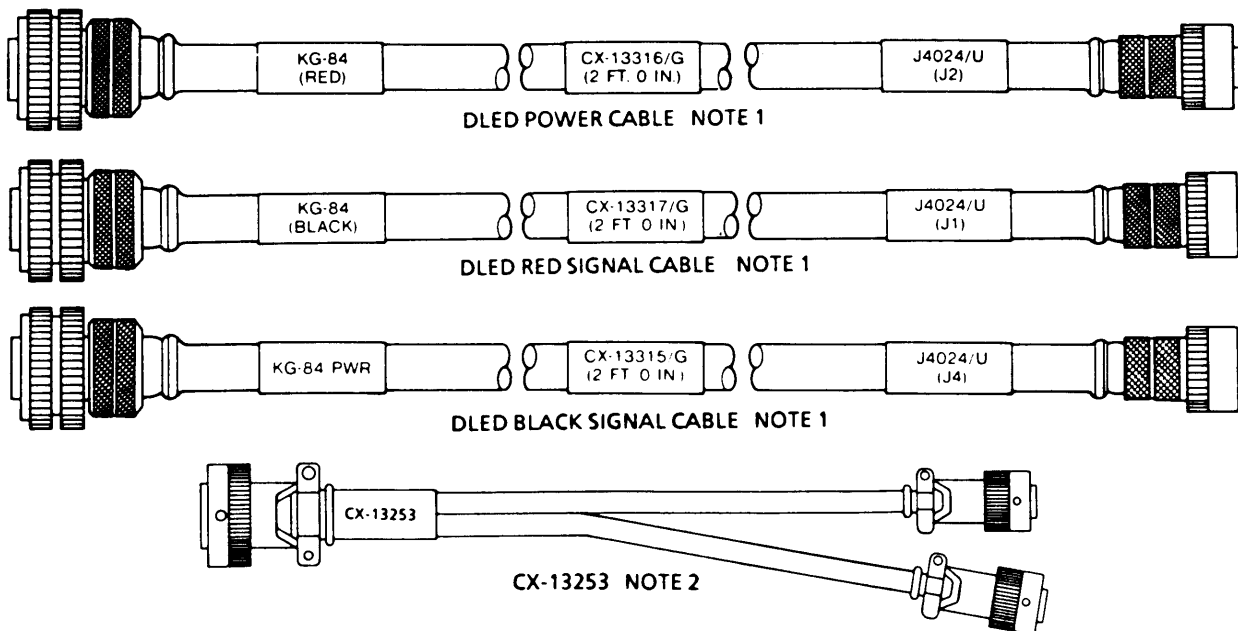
KG-84
(RED)

CX-13316/G
(2 FT. 0 IN.)

J4024/U
(J2)

DLED POWER CABLE NOTE 1

KG-84
(BLACK)

CX-13317/G
(2 FT 0 IN)

J4024/U
(J1)

DLED RED SIGNAL CABLE NOTE 1

KG-84 PWR

CX-13315/G
(2 FT 0 IN)

J4024/U
(J4)

DLED BLACK SIGNAL CABLE NOTE 1

CX-13253

CX-13253 NOTE 2